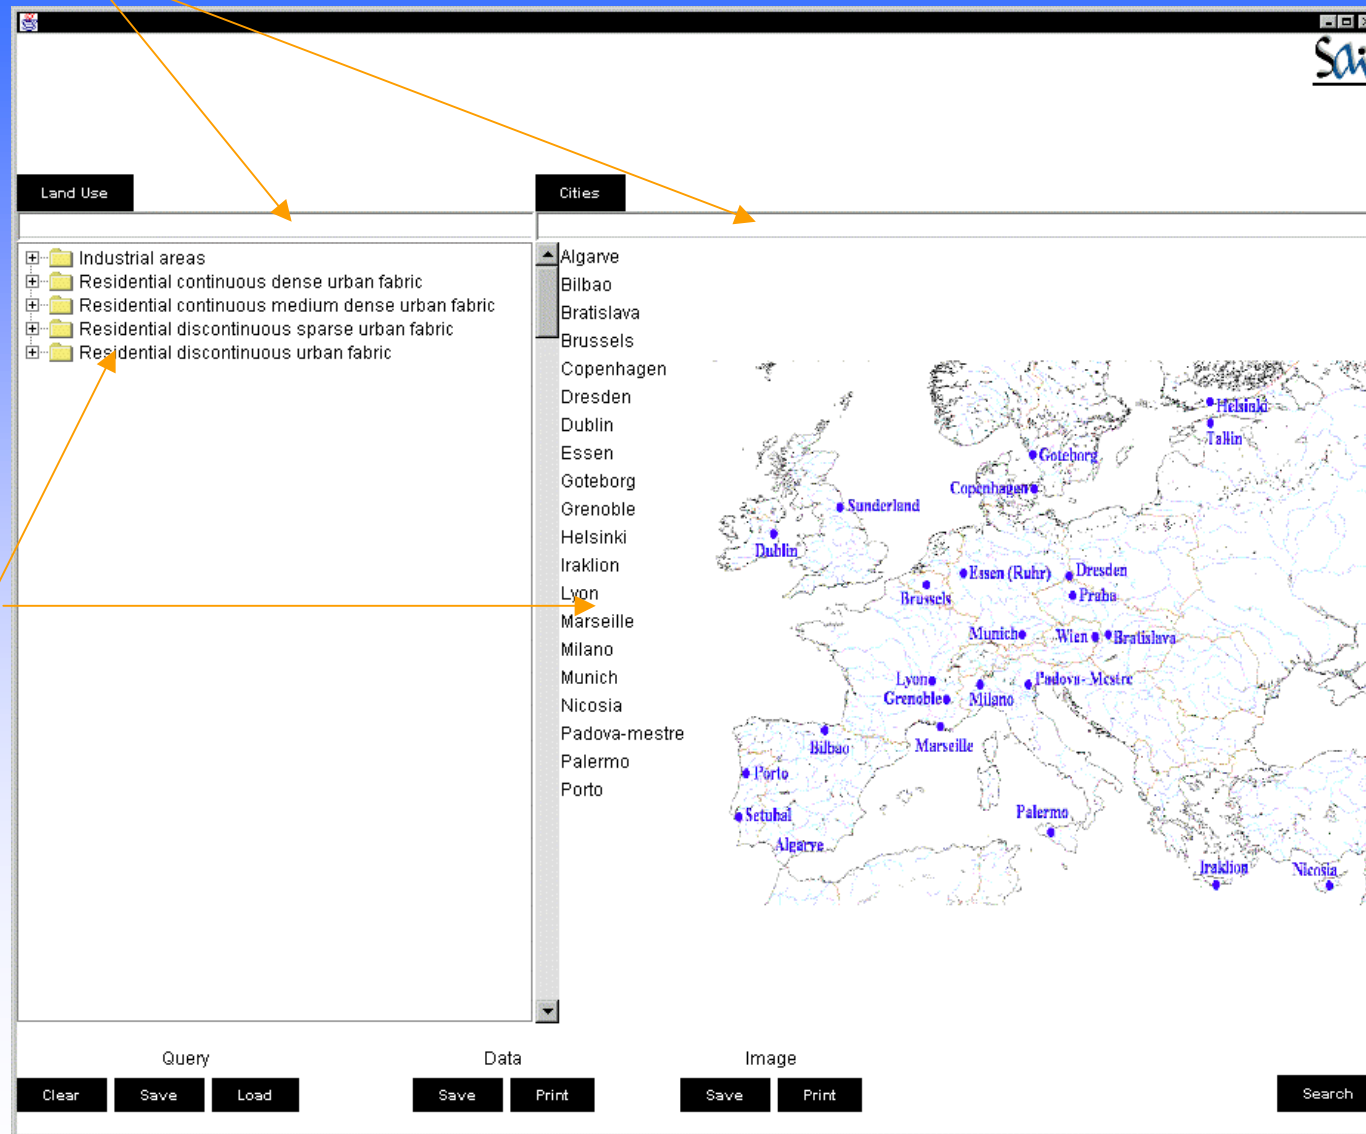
Sa

Land Use

Industrial areas
Residential continuous dense urban fabric
Residential continuous medium dense urban fabric
Residential discontinuous sparse urban fabric
Residential discontinuous urban fabric

Cities

Algarve
Bilbao
Bratislava
Brussels
Copenhagen
Dresden
Dublin
Essen
Goteborg
Grenoble
Helsinki
Iraklion
Lyon
Marseille
Milano
Munich
Nicosia
Padova-mestre
Palermo
Porto

Helsinki
Tallin
Goteborg
Copenhagen
Sunderland
Dublin
Essen (Ruhr)
Dresden
Brussels
Praha
Munich
Wien
Bratislava
Lyon
Grenoble
Milano
Padova-Mestre
Bilbao
Marseille
Porto
Setubal
Algarve
Palermo
Iraklion
Nicosia

Query
Clear Save Load

Data
Save Print

Image
Save Print

Search